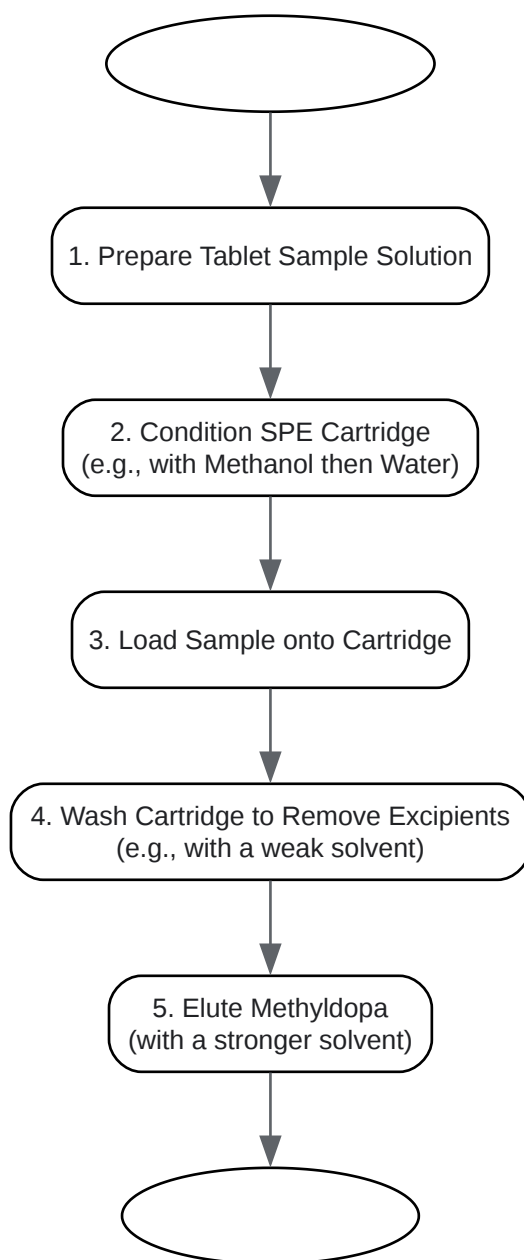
1. Prepare Tablet Sample Solution

2. Condition SPE Cartridge
(e.g., with Methanol then Water)

3. Load Sample onto Cartridge

4. Wash Cartridge to Remove Excipients
(e.g., with a weak solvent)

5. Elute Methyldopa
(with a stronger solvent)